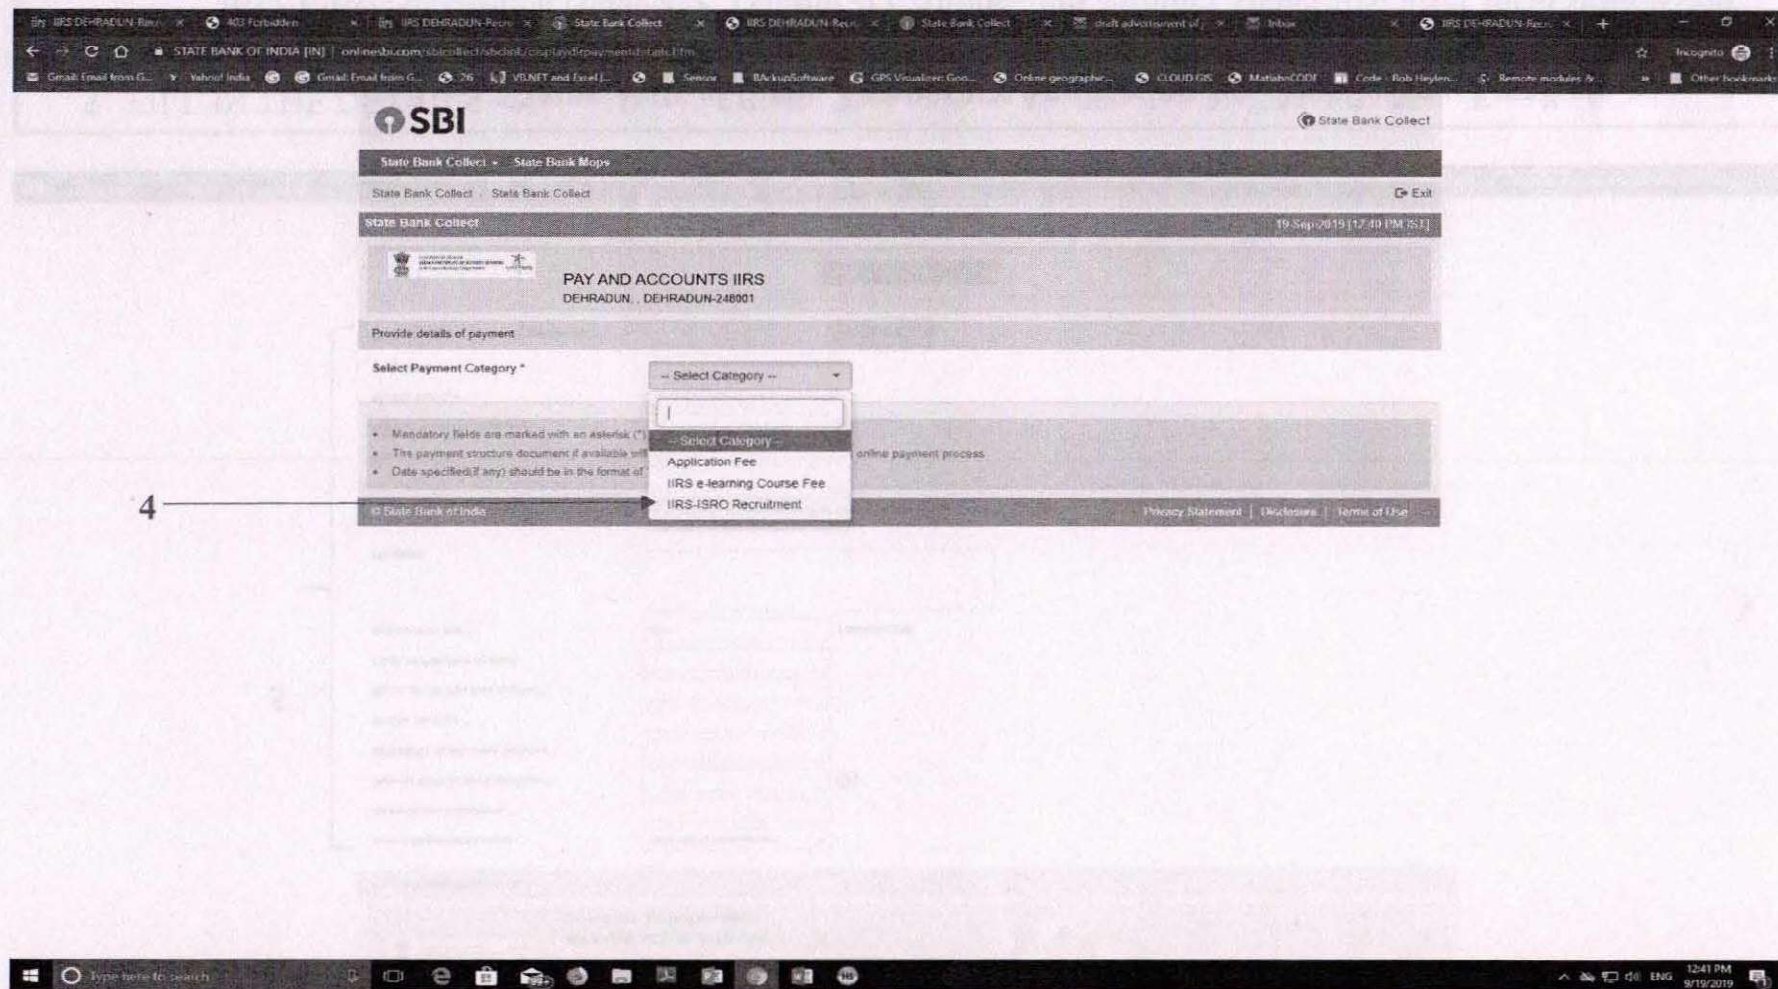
IIRS DEHRADUN Recr × 403 Forbidden × IIRS DEHRADUN Recr × State Bank Collect × IIRS DEHRADUN Recr × State Bank Collect × draft advertisement of × Inbox × IIRS DEHRADUN Recr ×

STATE BANK OF INDIA [IN] | onlinesbi.com/sbicollect/sbclink/displayinstitutiontypepayment.htm

Incognito

Gmail: Email from G... Yahoo! India Gmail: Email from G... 26 VLNET and Excel I... Sensor BAckupSoftware GPS Visualizer: Goo... Online geographic... CLOUD GIS MatlabsCODE Code - Rob Heylen... Remote modules & Other bookmarks

SBI

State Bank Collect

State Bank Collect State Bank Mops

State Bank Collect › State Bank Collect

Exit

State Bank Collect

19-Sep-2019 [12:40 PM IST]

PAY AND ACCOUNTS IIRS
DEHRADUN, , DEHRADUN-248001

Provide details of payment

Select Payment Category *

-- Select Category --

-- Select Category --
Application Fee
IIRS e-learning Course Fee
IIRS-ISRO Recruitment

• Mandatory fields are marked with an asterisk (*)
• The payment structure document if available wi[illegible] online payment process
• Date specified(if any) should be in the format of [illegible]

4

© State Bank of India

Privacy Statement | Disclosure | Terms of Use

Type here to search

12:41 PM
9/19/2019

ENG